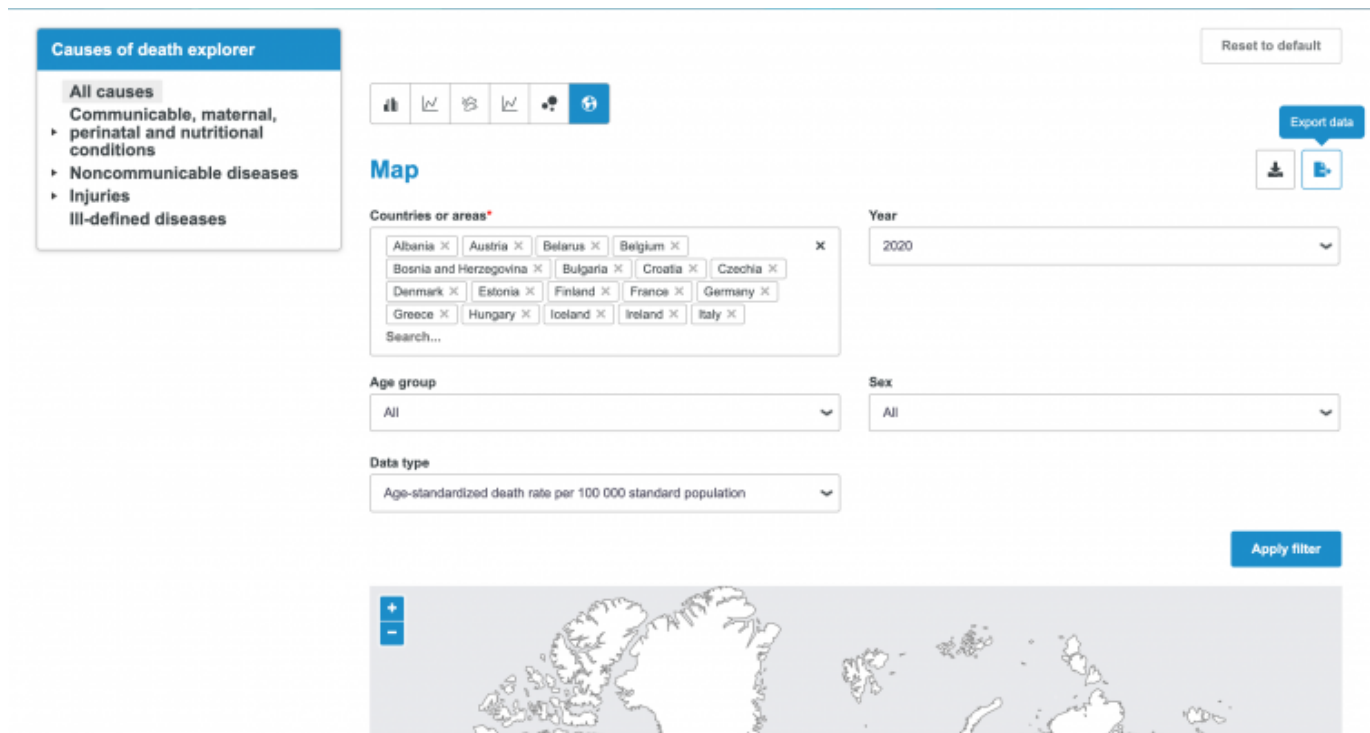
Causes of death explorer

All causes
Communicable, maternal, perinatal and nutritional conditions
Noncommunicable diseases
Injuries
Ill-defined diseases

Reset to default

Export data

Map

Countries or areas*

Albania × Austria × Belarus × Belgium ×
Bosnia and Herzegovina × Bulgaria × Croatia × Czechia ×
Denmark × Estonia × Finland × France × Germany ×
Greece × Hungary × Iceland × Ireland × Italy ×
Search...

×

Year
2020

Age group
All

Sex
All

Data type
Age-standardized death rate per 100 000 standard population

Apply filter

+
−